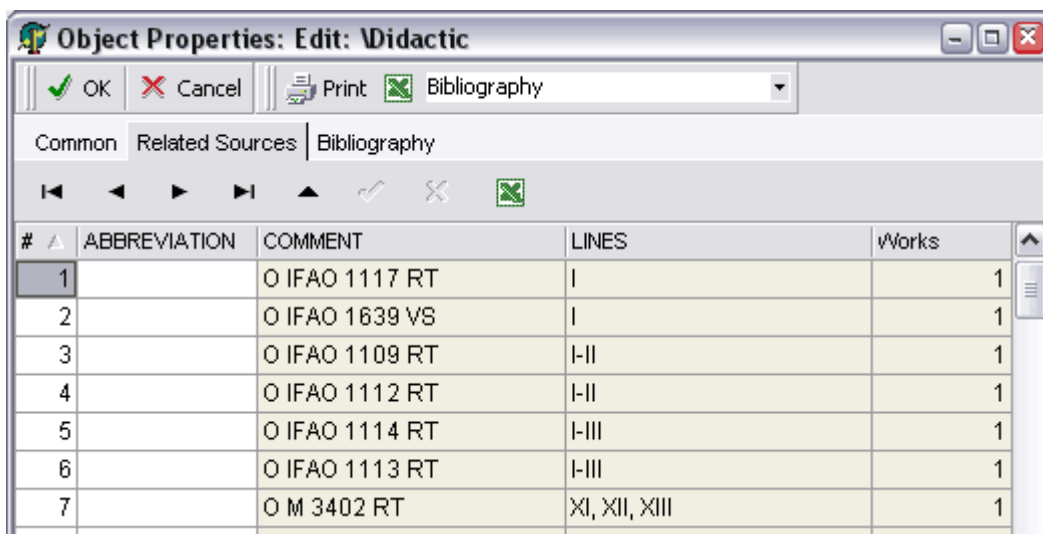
Object Properties: Edit: \Didactic

OK | Cancel | Print | Bibliography

Common | Related Sources | Bibliography

| # | ABBREVIATION | COMMENT | LINES | Works |
|---|---|---|---|---|
| 1 | | O IFAO 1117 RT | I | 1 |
| 2 | | O IFAO 1639 VS | I | 1 |
| 3 | | O IFAO 1109 RT | I-II | 1 |
| 4 | | O IFAO 1112 RT | I-II | 1 |
| 5 | | O IFAO 1114 RT | I-III | 1 |
| 6 | | O IFAO 1113 RT | I-III | 1 |
| 7 | | O M 3402 RT | XI, XII, XIII | 1 |